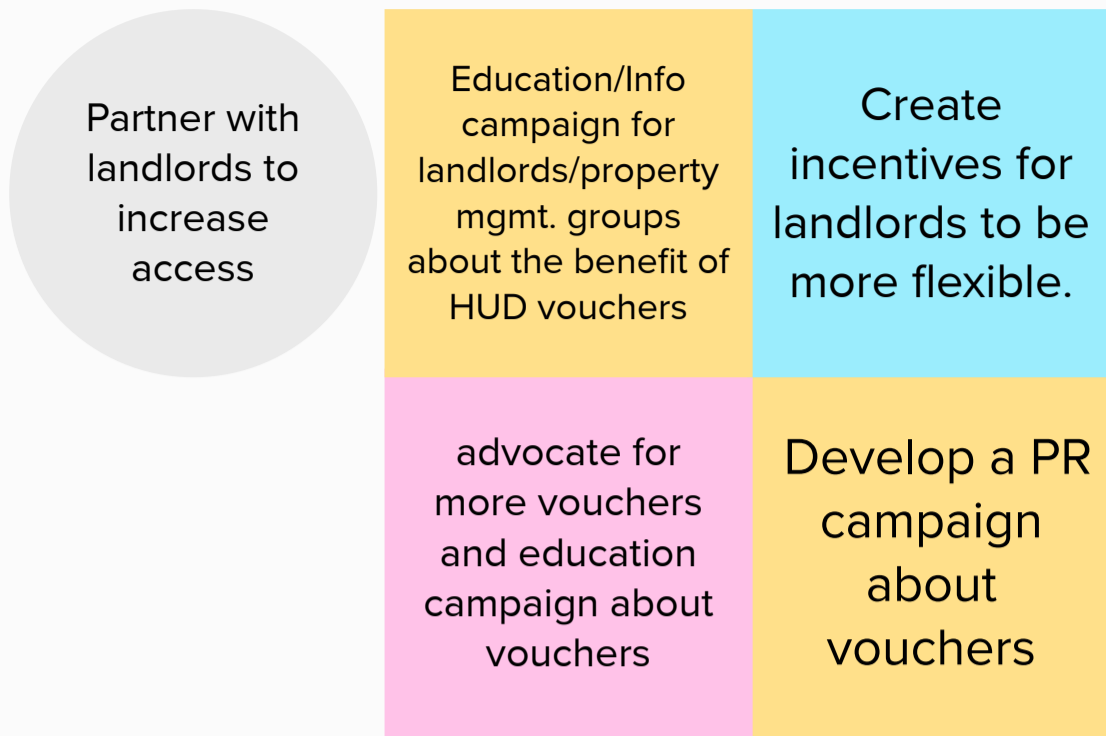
Partner with landlords to increase access

Education/Info campaign for landlords/property mgmt. groups about the benefit of HUD vouchers

Create incentives for landlords to be more flexible.

advocate for more vouchers and education campaign about vouchers

Develop a PR campaign about vouchers